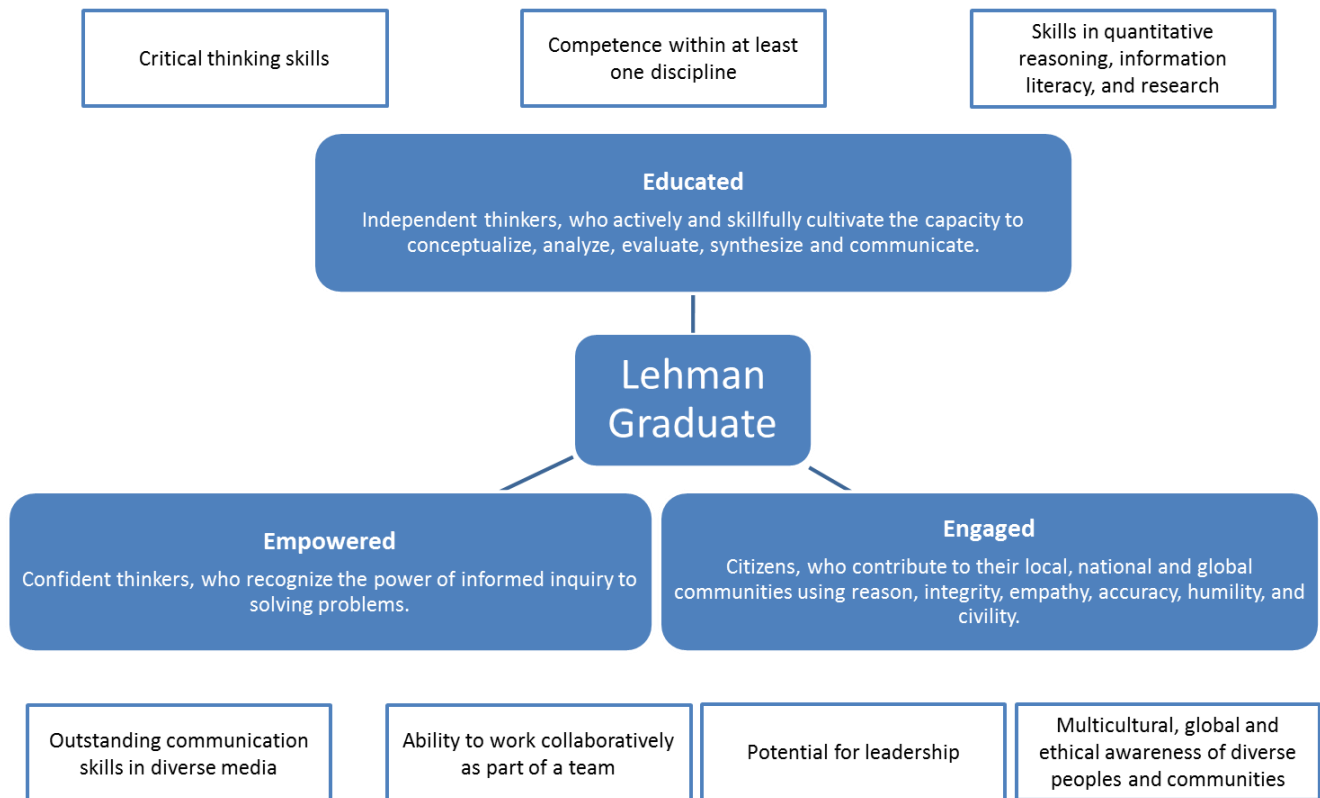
Critical thinking skills

Competence within at least one discipline

Skills in quantitative reasoning, information literacy, and research

Educated

Independent thinkers, who actively and skillfully cultivate the capacity to conceptualize, analyze, evaluate, synthesize and communicate.

Lehman Graduate

Empowered

Confident thinkers, who recognize the power of informed inquiry to solving problems.

Engaged

Citizens, who contribute to their local, national and global communities using reason, integrity, empathy, accuracy, humility, and civility.

Outstanding communication skills in diverse media

Ability to work collaboratively as part of a team

Potential for leadership

Multicultural, global and ethical awareness of diverse peoples and communities